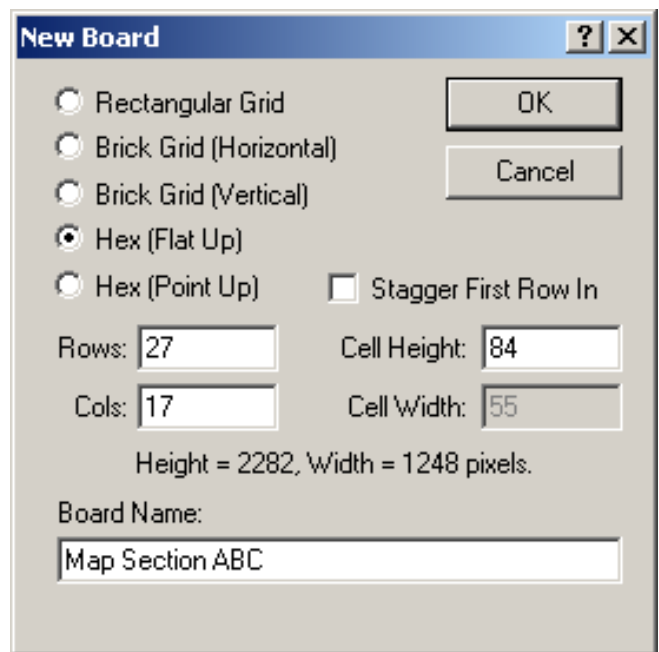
New Board

?

Rectangular Grid

Brick Grid (Horizontal)

Brick Grid (Vertical)

Hex (Flat Up)

Hex (Point Up)

OK

Cancel

Stagger First Row In

Rows: 27

Cols: 17

Cell Height: 84

Cell Width: 55

Height = 2282, Width = 1248 pixels.

Board Name:

Map Section ABC